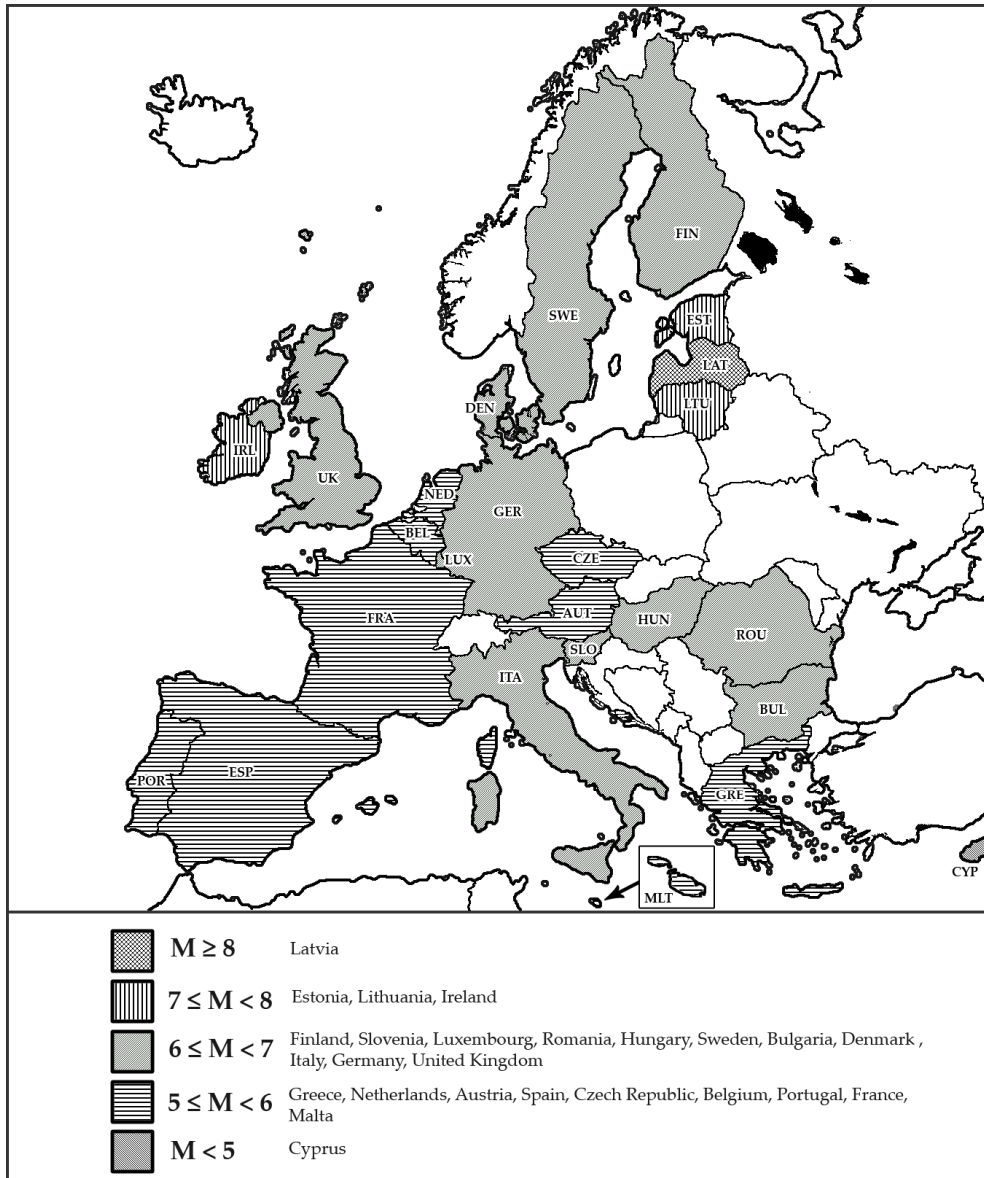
FIN
SWE
EST
LAT
LTU
DEN
IRL
UK
NED
BEL
LUX
GER
CZE
AUT
HUN
ROU
FRA
SLO
ITA
BUL
ESP
POR
GRE
MLT
CYP

$M \geq 8$ Latvia

$7 \leq M < 8$ Estonia, Lithuania, Ireland

$6 \leq M < 7$ Finland, Slovenia, Luxembourg, Romania, Hungary, Sweden, Bulgaria, Denmark , Italy, Germany, United Kingdom

$5 \leq M < 6$ Greece, Netherlands, Austria, Spain, Czech Republic, Belgium, Portugal, France, Malta

$M < 5$ Cyprus